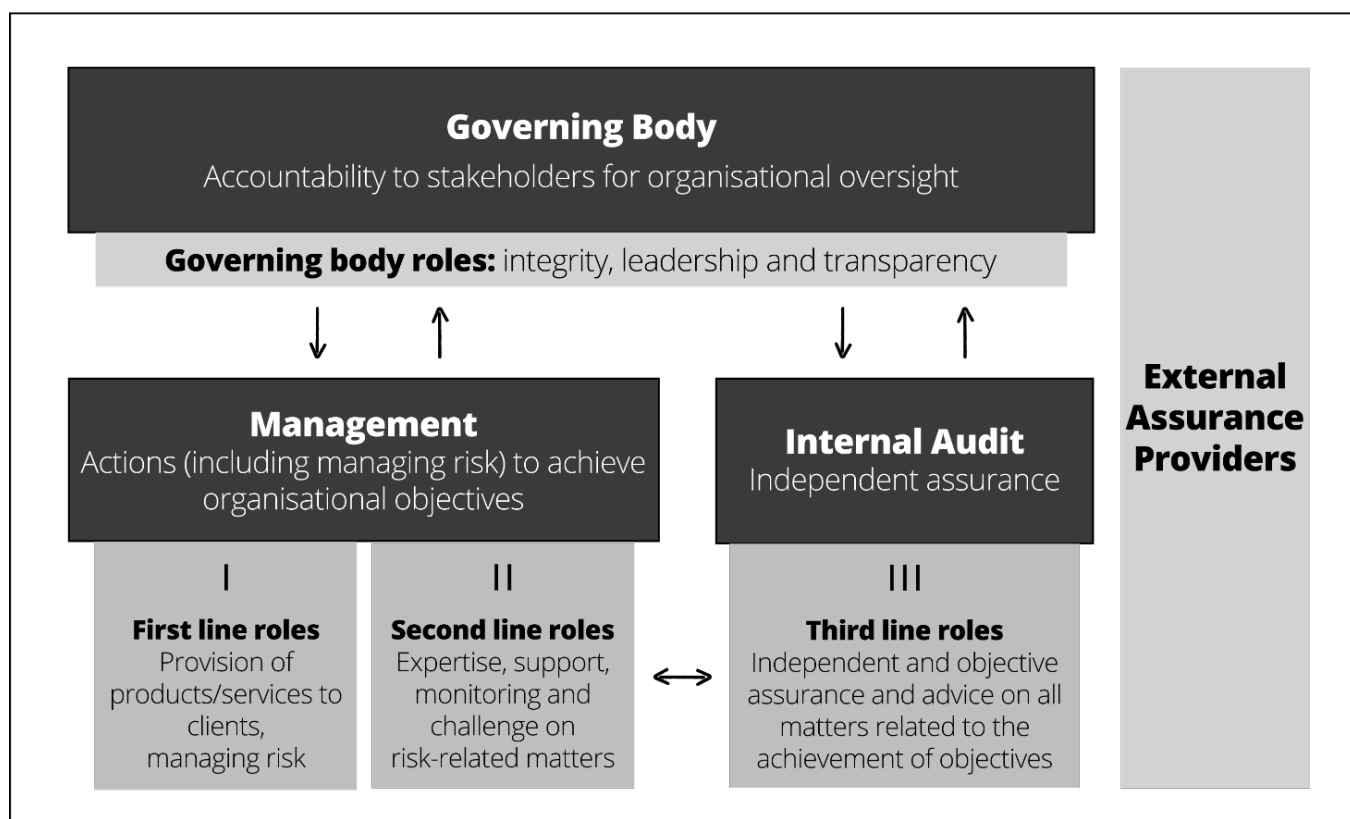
**Governing Body**
Accountability to stakeholders for organisational oversight

**Governing body roles:** integrity, leadership and transparency

**Management**
Actions (including managing risk) to achieve organisational objectives

I
**First line roles**
Provision of products/services to clients, managing risk

II
**Second line roles**
Expertise, support, monitoring and challenge on risk-related matters

**Internal Audit**
Independent assurance

III
**Third line roles**
Independent and objective assurance and advice on all matters related to the achievement of objectives

**External Assurance Providers**